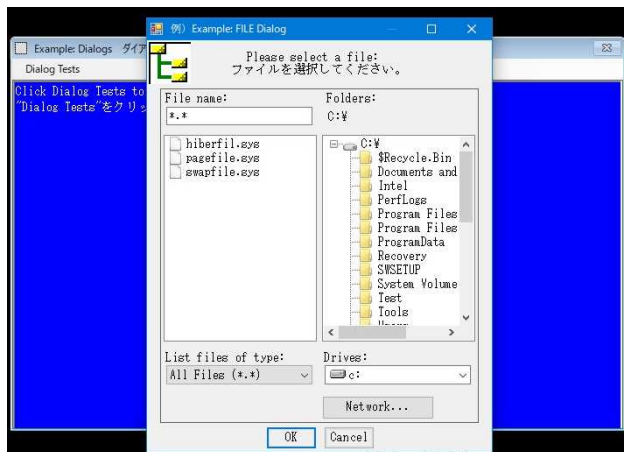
Example: Dialogs ダイア

Dialog Tests

Click Dialog Tests to
"Dialog Tests"をクリッ

例) Example: FILE Dialog

Please select a file:
ファイルを選択してください。

File name:

*.*

hiberfil.sys
pagefile.sys
swapfile.sys

Folders:

C:¥

C:¥
$Recycle.Bin
Documents and
Intel
PerfLogs
Program Files
Program Files
ProgramData
Recovery
SWSETUP
System Volume
Test
Tools
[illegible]

List files of type:

All Files (*.*)

Drives:

c:

Network...

OK

Cancel